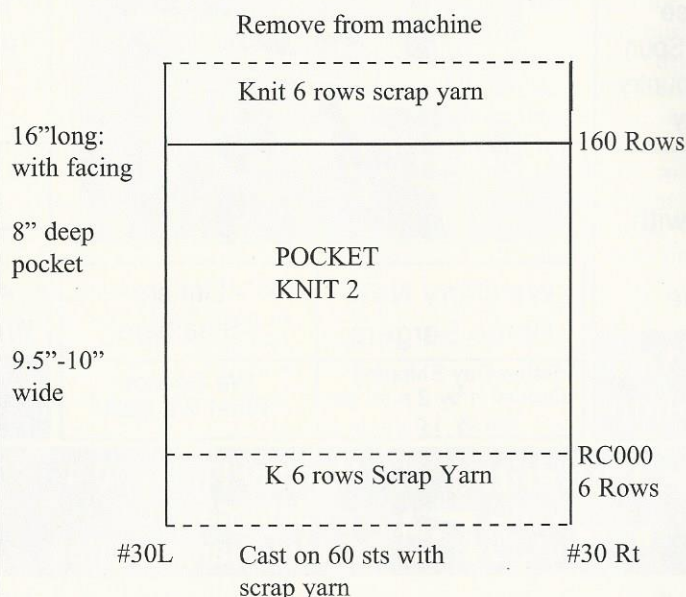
Remove from machine

Knit 6 rows scrap yarn

16"long: with facing

160 Rows

8" deep pocket

POCKET
KNIT 2

9.5"-10" wide

RC000
6 Rows

K 6 rows Scrap Yarn

#30L

Cast on 60 sts with scrap yarn

#30 Rt